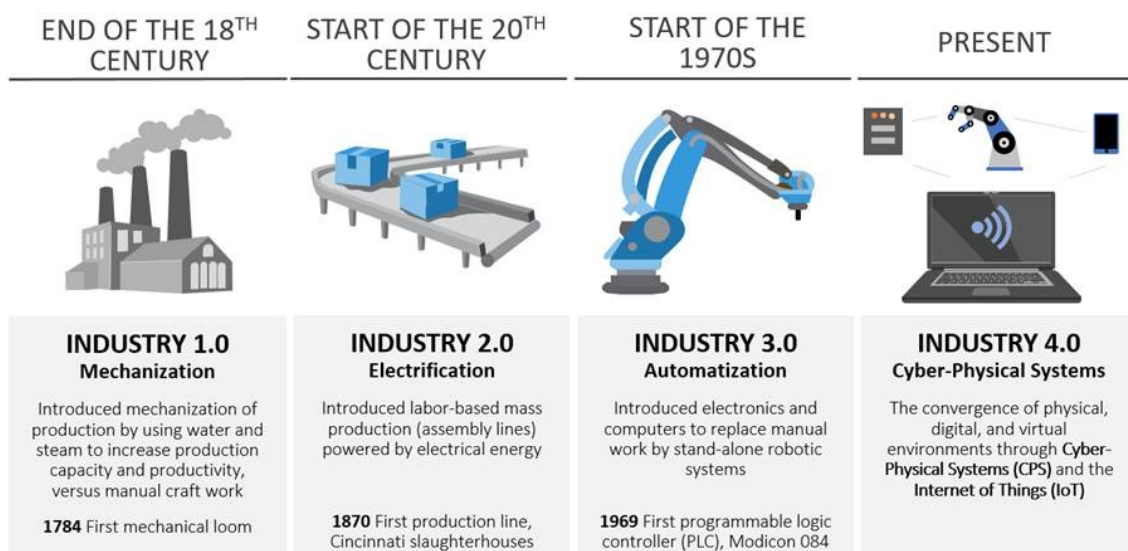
END OF THE 18$^{TH}$ CENTURY

INDUSTRY 1.0
Mechanization

Introduced mechanization of production by using water and steam to increase production capacity and productivity, versus manual craft work

1784 First mechanical loom

START OF THE 20$^{TH}$ CENTURY

INDUSTRY 2.0
Electrification

Introduced labor-based mass production (assembly lines) powered by electrical energy

1870 First production line, Cincinnati slaughterhouses

START OF THE 1970S

INDUSTRY 3.0
Automatization

Introduced electronics and computers to replace manual work by stand-alone robotic systems

1969 First programmable logic controller (PLC), Modicon 084

PRESENT

INDUSTRY 4.0
Cyber-Physical Systems

The convergence of physical, digital, and virtual environments through Cyber-Physical Systems (CPS) and the Internet of Things (IoT)